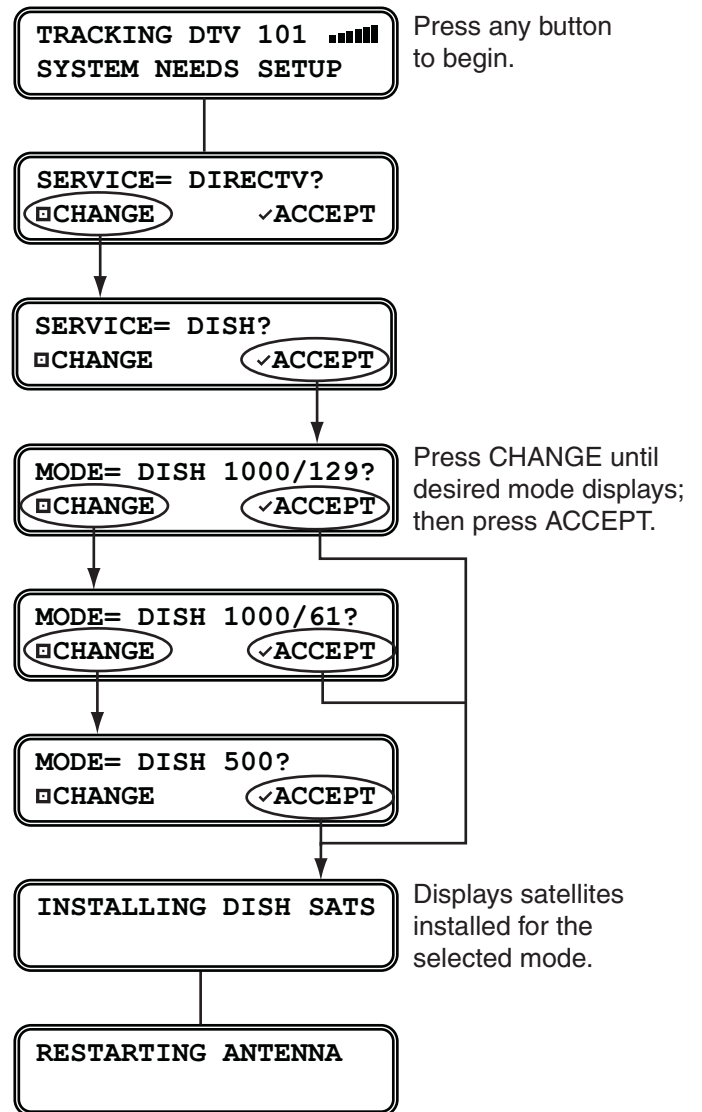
TRACKING DTV 101
SYSTEM NEEDS SETUP

Press any button to begin.

SERVICE= DIRECTV?
◘CHANGE ✓ACCEPT

SERVICE= DISH?
◘CHANGE ✓ACCEPT

MODE= DISH 1000/129?
◘CHANGE ✓ACCEPT

Press CHANGE until desired mode displays; then press ACCEPT.

MODE= DISH 1000/61?
◘CHANGE ✓ACCEPT

MODE= DISH 500?
◘CHANGE ✓ACCEPT

INSTALLING DISH SATS

Displays satellites installed for the selected mode.

RESTARTING ANTENNA